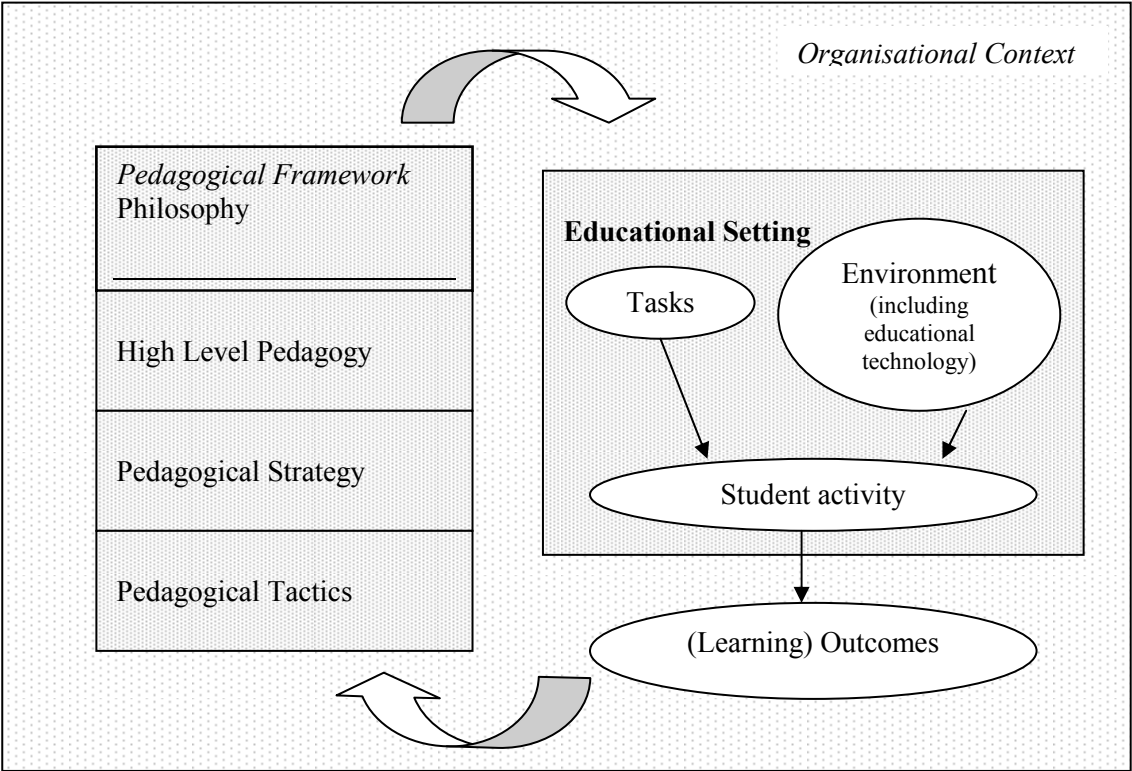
Organisational Context

Pedagogical Framework
Philosophy

High Level Pedagogy

Pedagogical Strategy

Pedagogical Tactics

Educational Setting

Tasks

Environment (including educational technology)

Student activity

(Learning) Outcomes